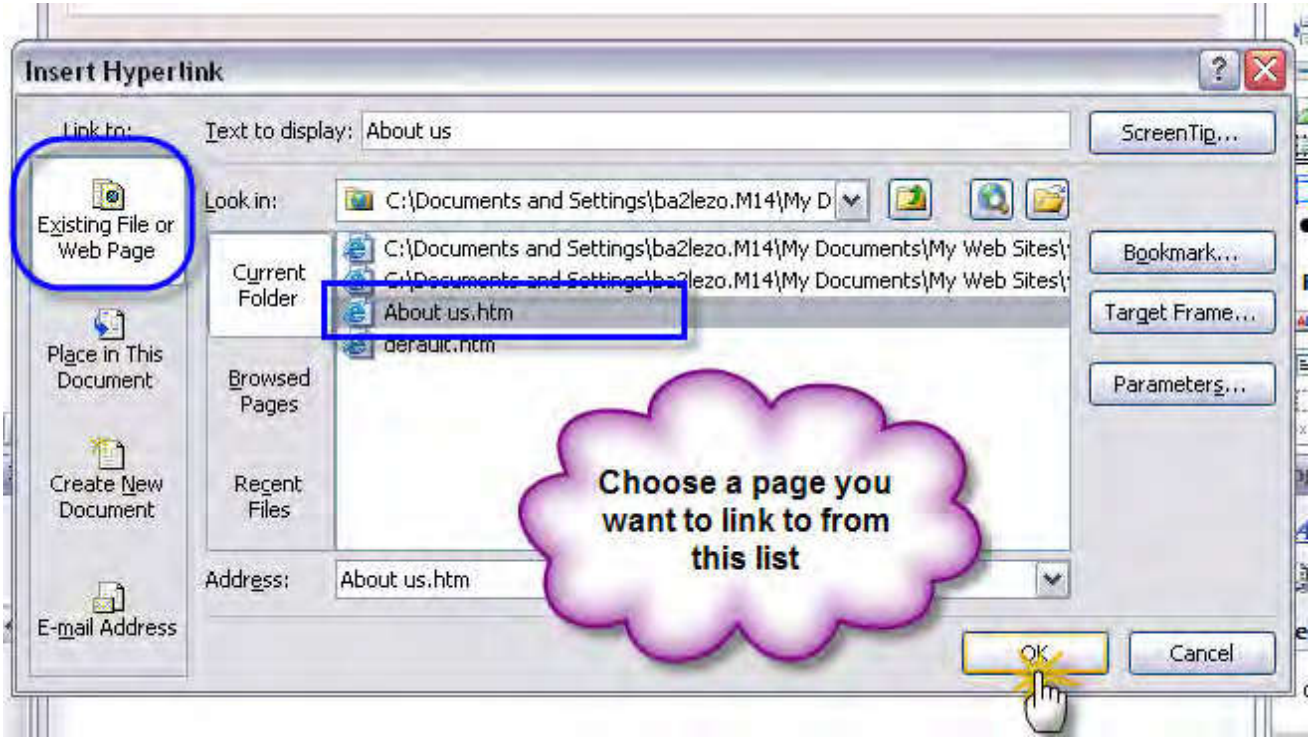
Insert Hyperlink

Link to:

Existing File or Web Page

Place in This Document

Create New Document

E-mail Address

Text to display: About us

ScreenTip...

Look in: C:\Documents and Settings\ba2lezo.M14\My D

Current Folder

Browsed Pages

Recent Files

C:\Documents and Settings\ba2lezo.M14\My Documents\My Web Sites\

C:\Documents and Settings\ba2lezo.M14\My Documents\My Web Sites\

About us.htm

default.htm

Bookmark...

Target Frame...

Parameters...

Choose a page you want to link to from this list

Address: About us.htm

OK

Cancel